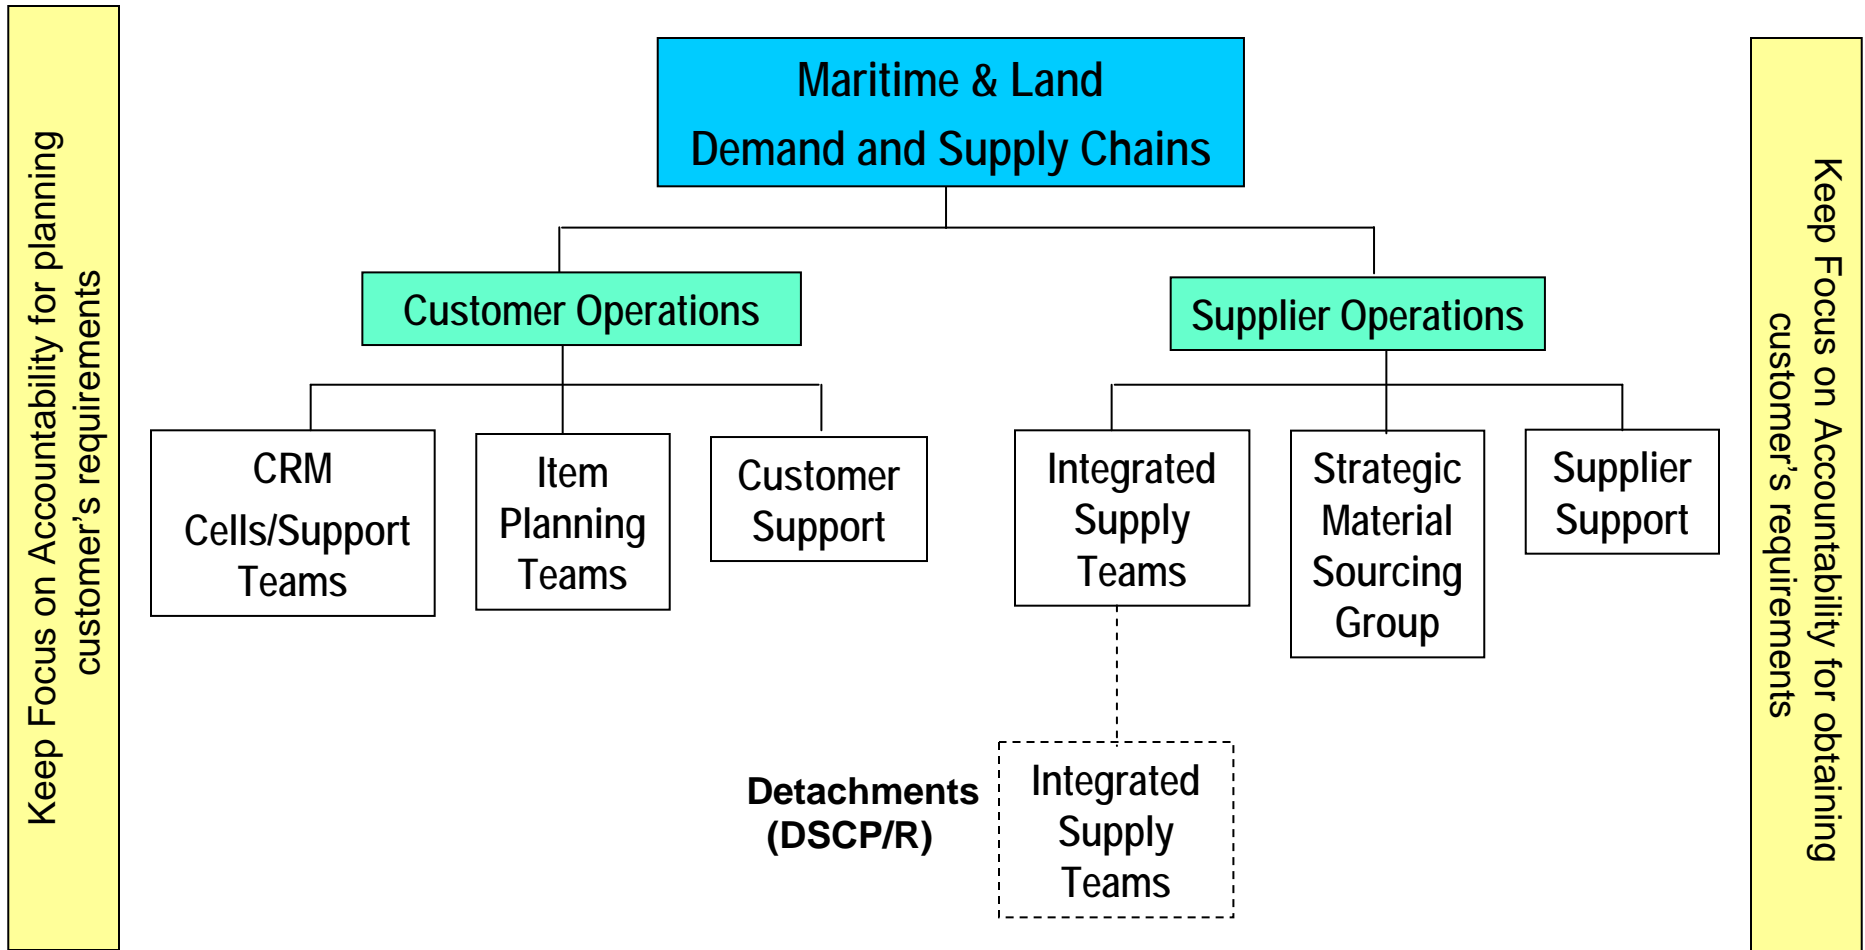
Keep Focus on Accountability for planning customer's requirements

Maritime & Land
Demand and Supply Chains

Customer Operations

CRM Cells/Support Teams

Item Planning Teams

Customer Support

Supplier Operations

Integrated Supply Teams

Strategic Material Sourcing Group

Supplier Support

Detachments (DSCP/R)

Integrated Supply Teams

Keep Focus on Accountability for obtaining customer's requirements